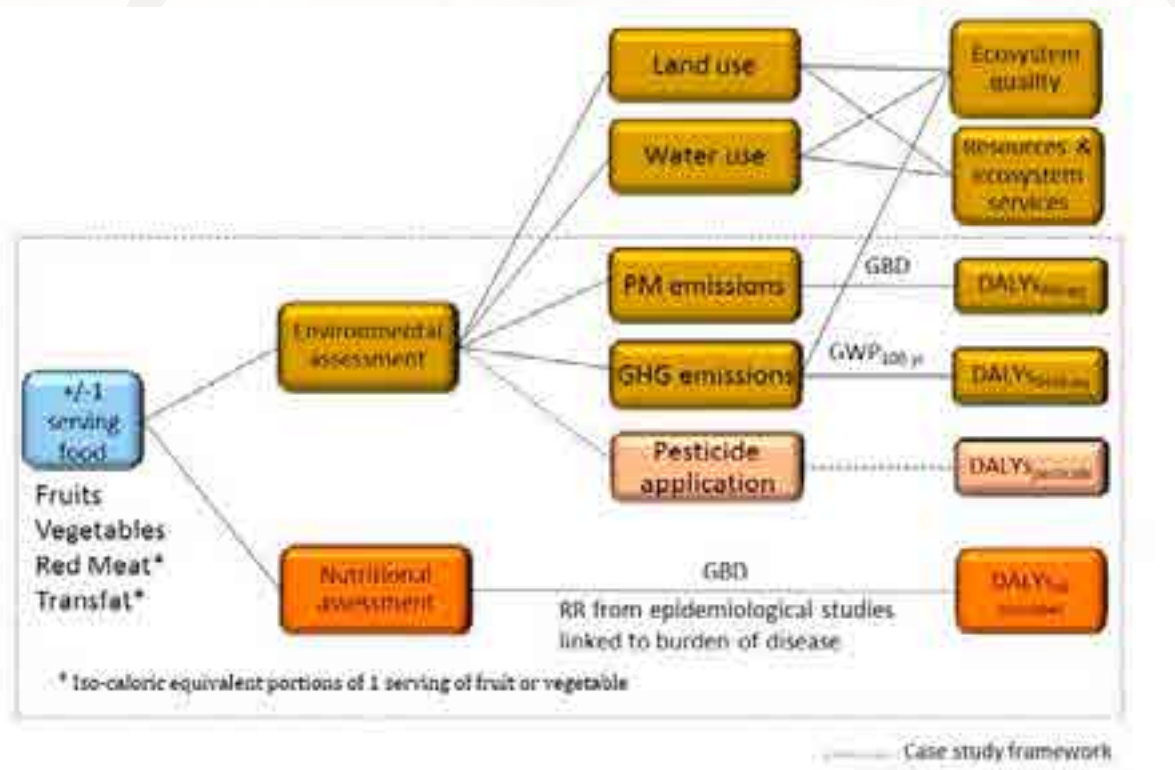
Land use

Water use

Ecosystem quality

Resources & ecosystem services

+/-1 serving food

Fruits
Vegetables
Red Meat*
Transfat*

Environmental assessment

PM emissions

GBD

DALYs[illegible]

GHG emissions

$GWP_{100\,yr}$

DALYs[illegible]

Pesticide application

DALYs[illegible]

Nutritional assessment

GBD

RR from epidemiological studies linked to burden of disease

DALYs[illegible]

* Iso-caloric equivalent portions of 1 serving of fruit or vegetable

Case study framework